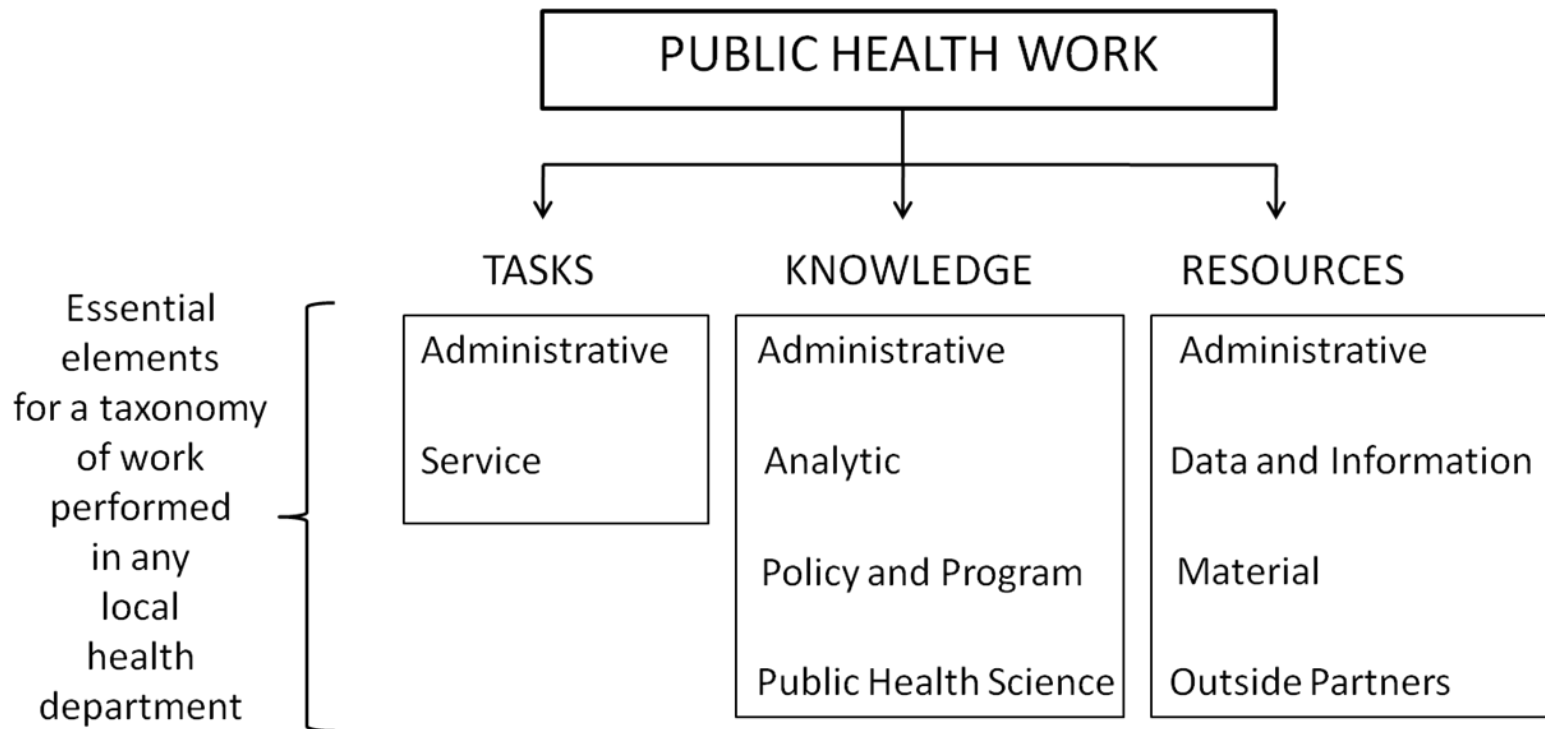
PUBLIC HEALTH WORK

TASKS

Administrative

Service

KNOWLEDGE

Administrative

Analytic

Policy and Program

Public Health Science

RESOURCES

Administrative

Data and Information

Material

Outside Partners

Essential elements for a taxonomy of work performed in any local health department